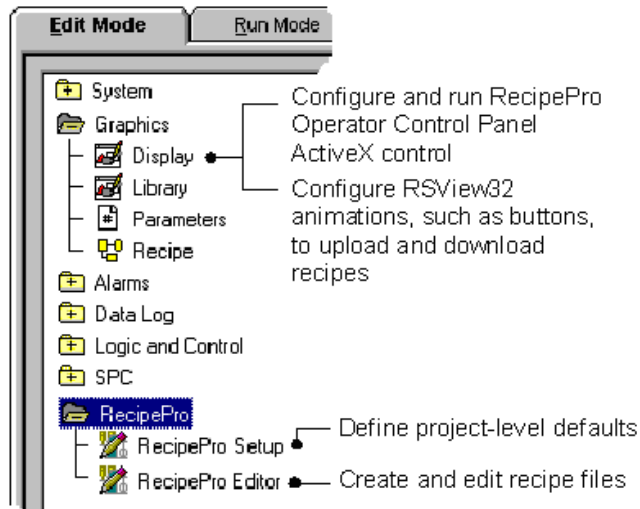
Edit Mode
Run Mode

System
Graphics
Display
Library
Parameters
Recipe
Alarms
Data Log
Logic and Control
SPC
RecipePro
RecipePro Setup
RecipePro Editor

Configure and run RecipePro Operator Control Panel ActiveX control

Configure RSView32 animations, such as buttons, to upload and download recipes

Define project-level defaults

Create and edit recipe files